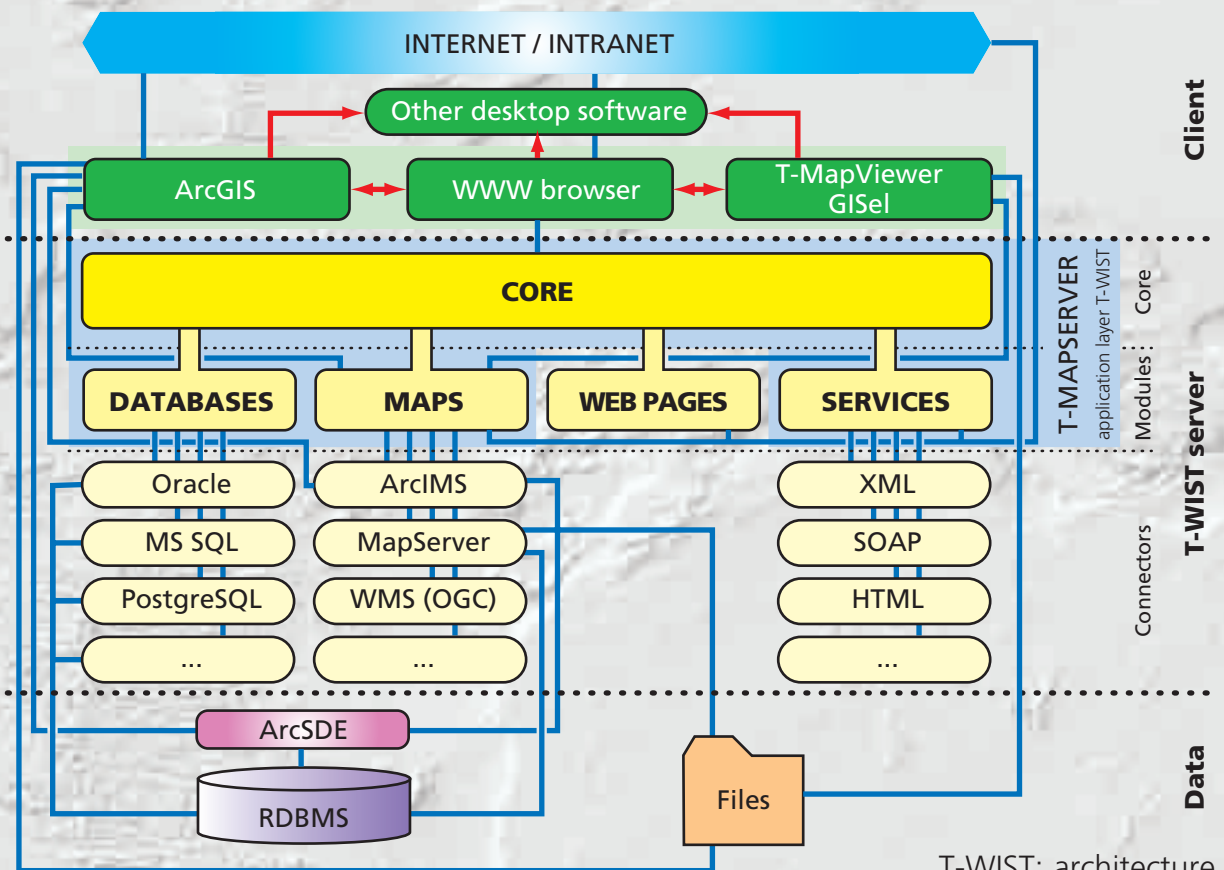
INTERNET / INTRANET

Other desktop software

ArcGIS

WWW browser

T-MapViewer
GISel

Client

CORE

T-MAPSERVER
application layer T-WIST

Core

Modules

T-WIST server

DATABASES

MAPS

WEB PAGES

SERVICES

Oracle

MS SQL

PostgreSQL

...

ArcIMS

MapServer

WMS (OGC)

...

XML

SOAP

HTML

...

Connectors

ArcSDE

RDBMS

Files

Data

T-WIST: architecture